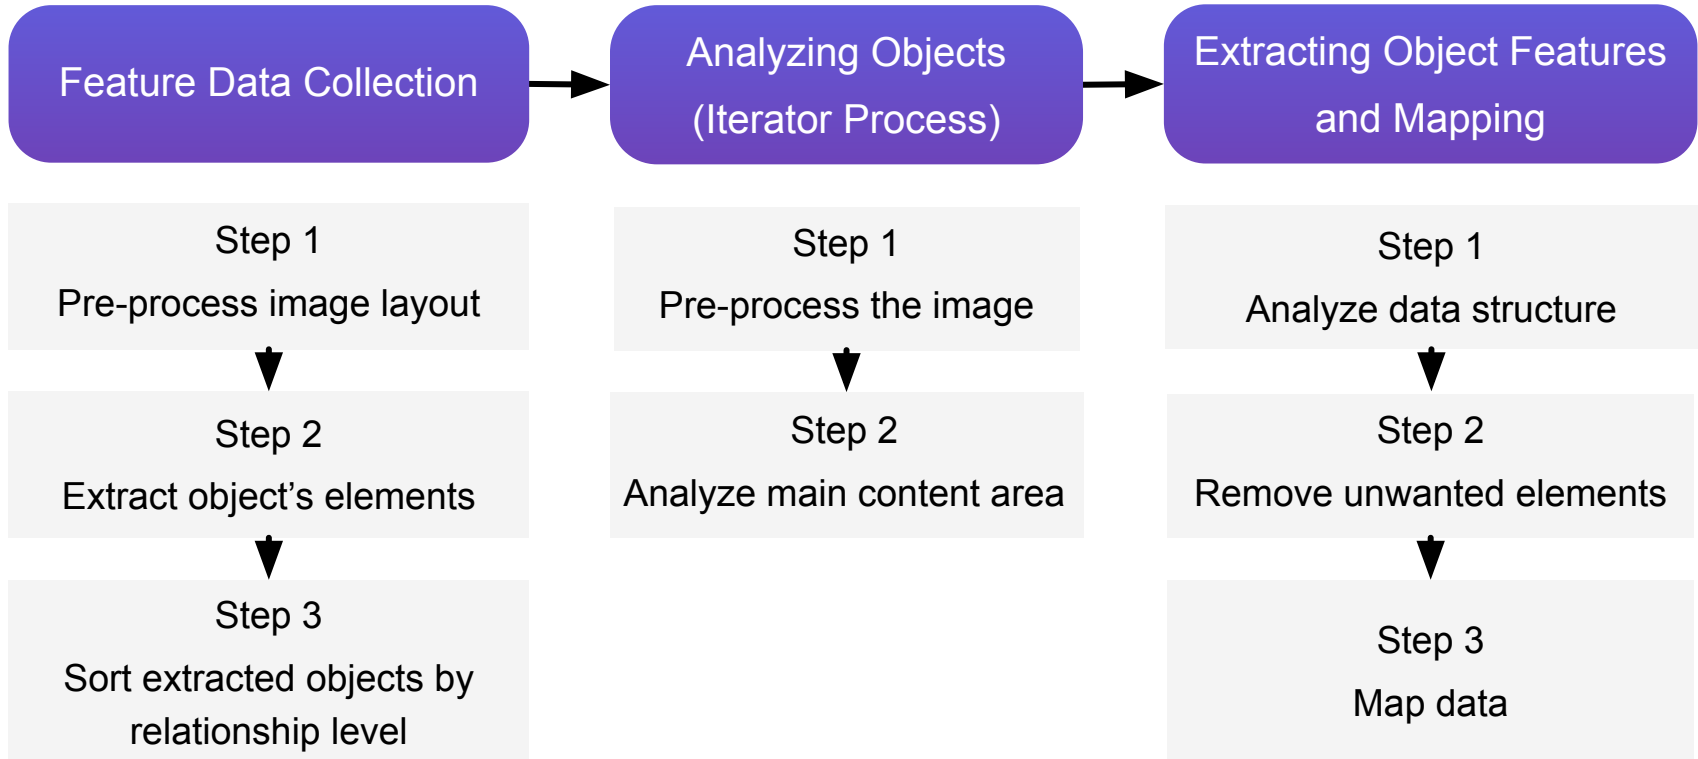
Feature Data Collection

Analyzing Objects
(Iterator Process)

Extracting Object Features and Mapping

Step 1
Pre-process image layout

Step 2
Extract object’s elements

Step 3
Sort extracted objects by relationship level

Step 1
Pre-process the image

Step 2
Analyze main content area

Step 1
Analyze data structure

Step 2
Remove unwanted elements

Step 3
Map data